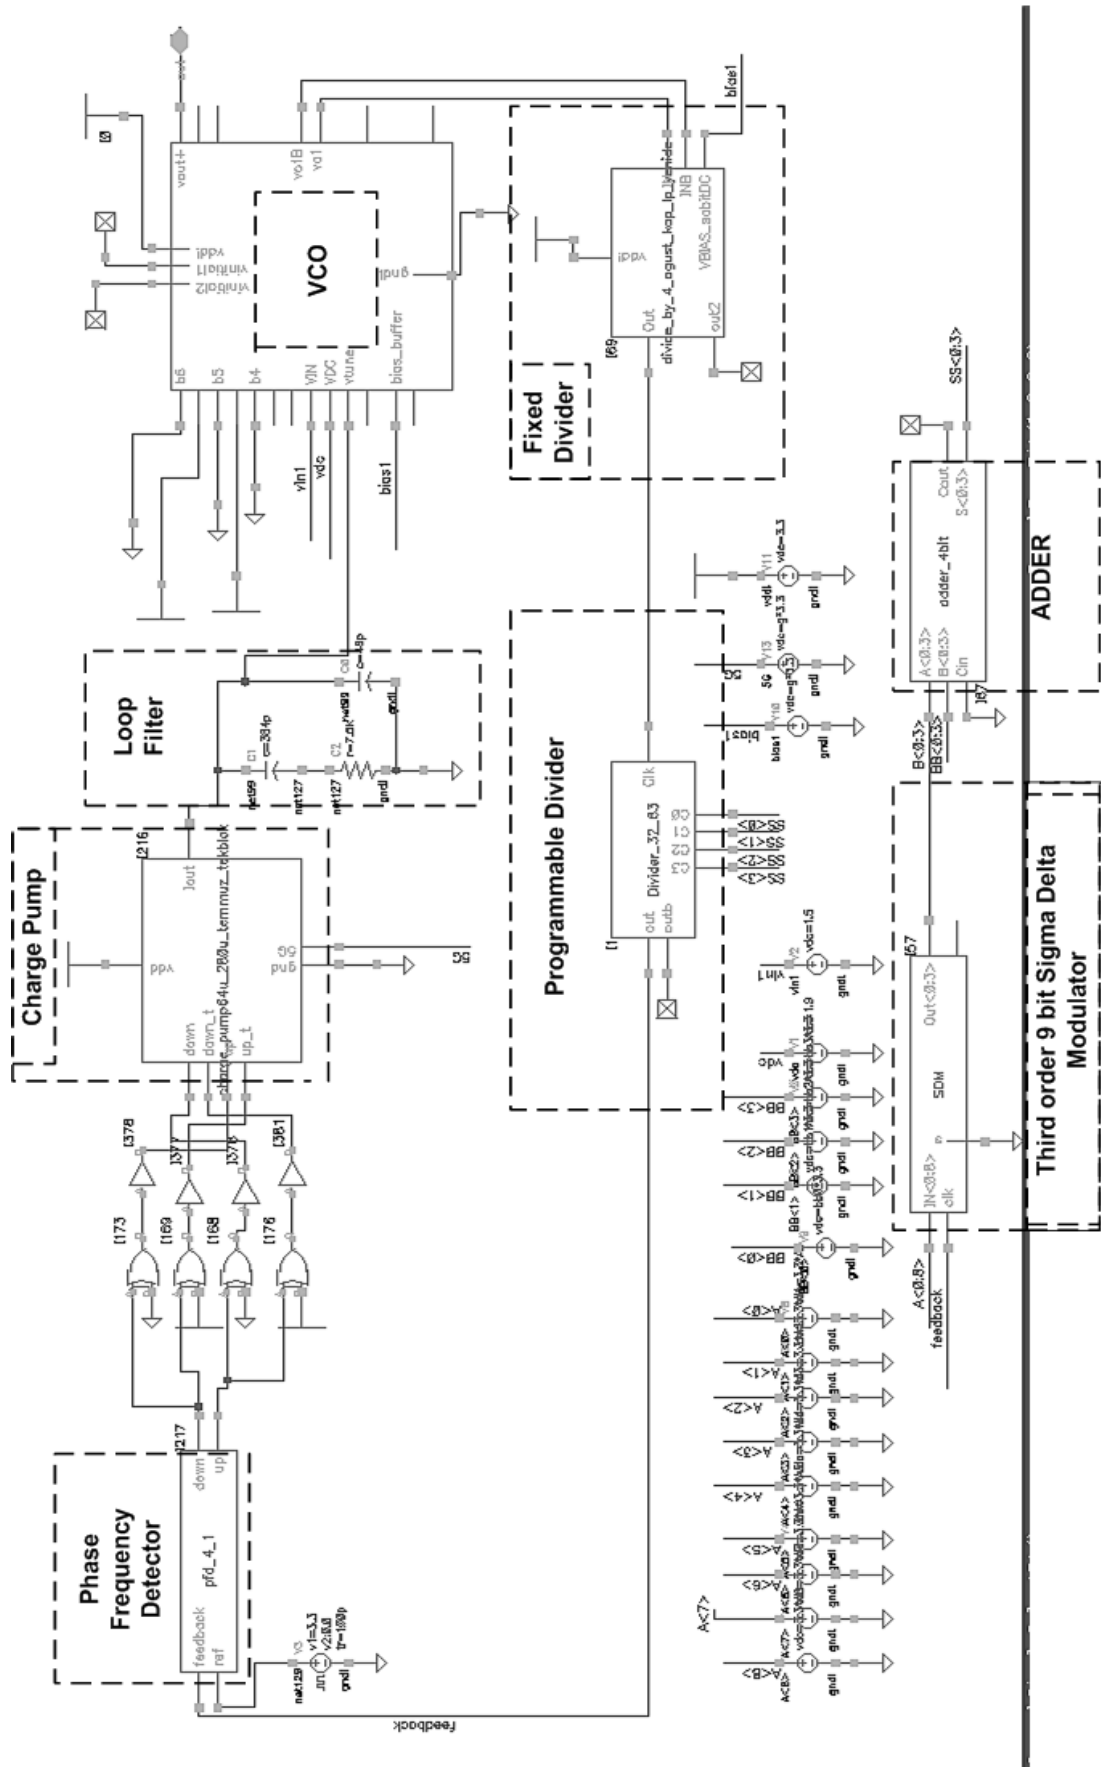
Phase Frequency Detector

pfd_4_1

feedback

ref

down

up

I217

Charge Pump

charge_pump64u_280u_termruz_tekblok

I216

vdd

down

down_t

up_t

Iout

gnd

5G

Loop Filter

C1

c=384p

C2

r=7.0k

net127

net99

gndl

VCO

vout+

vo1B

vo1

Iddv

b6

b5

b4

VIN

VDC

vtune

bias_buffer

Ø

vin1

vdc

bias1

Fixed Divider

divide_by_4_agust_kap_lp_leneide

Iddv

Out

out2

INB

VBIAS_sabitDC

I69

bias1

Programmable Divider

Divider_32_63

clk

out

outb

SS<0>

SS<1>

SS<2>

SS<3>

vdc=3.3

vdc=3.3

5G

bias1

vdd

gndl

ADDER

adder_4bit

A<0:3>

B<0:3>

Cin

Cout

S<0:3>

SS<0:3>

B<0:3>

BB<0:3>

I87

Third order 9 bit Sigma Delta Modulator

SDM

IN<0:8>

clk

Out<0:3>

I57

A<0:8>

feedback

vdc=1.5

vin1

vdc

BB<0>

BB<1>

BB<2>

BB<3>

A<0>

A<1>

A<2>

A<3>

A<4>

A<5>

A<6>

A<7>

A<8>

gndl

v1=3.3

v2=0.0

tr=100p

net129

feedback